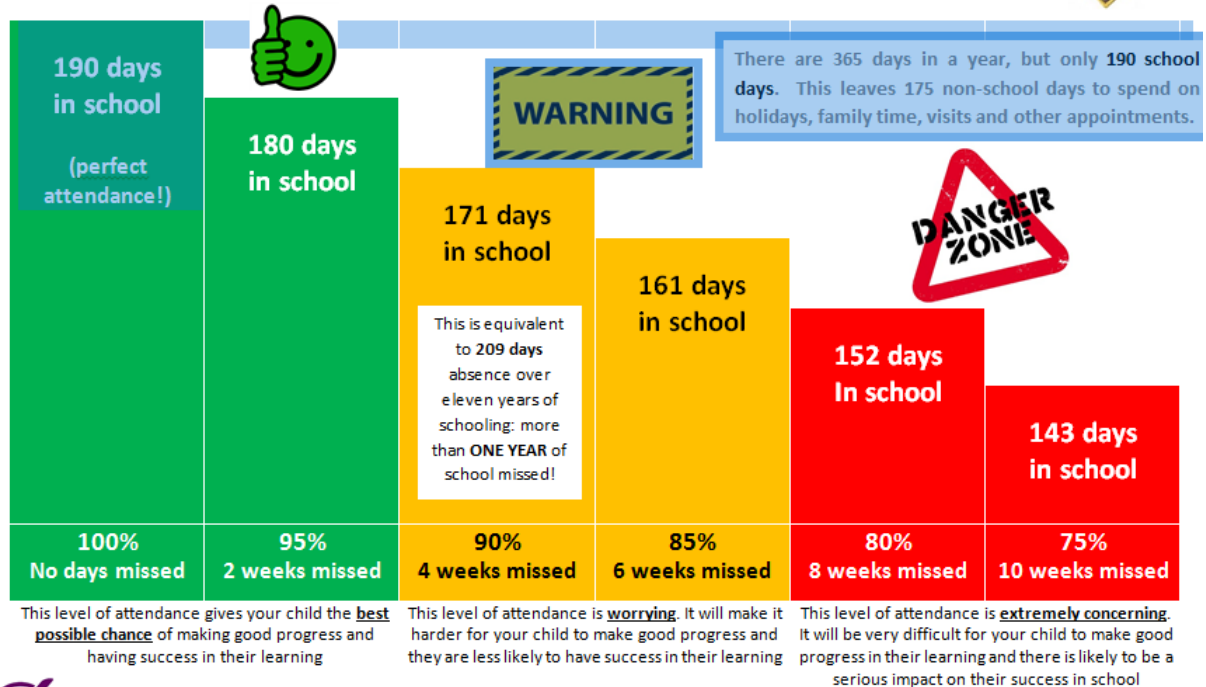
190 days in school

(perfect attendance!)

180 days in school

WARNING

There are 365 days in a year, but only 190 school days. This leaves 175 non-school days to spend on holidays, family time, visits and other appointments.

171 days in school

This is equivalent to 209 days absence over eleven years of schooling: more than ONE YEAR of school missed!

161 days in school

DANGER ZONE

152 days In school

143 days in school

| 100% No days missed | 95% 2 weeks missed | 90% 4 weeks missed | 85% 6 weeks missed | 80% 8 weeks missed | 75% 10 weeks missed |
|---|---|---|---|---|---|

This level of attendance gives your child the best possible chance of making good progress and having success in their learning

This level of attendance is worrying. It will make it harder for your child to make good progress and they are less likely to have success in their learning

This level of attendance is extremely concerning. It will be very difficult for your child to make good progress in their learning and there is likely to be a serious impact on their success in school